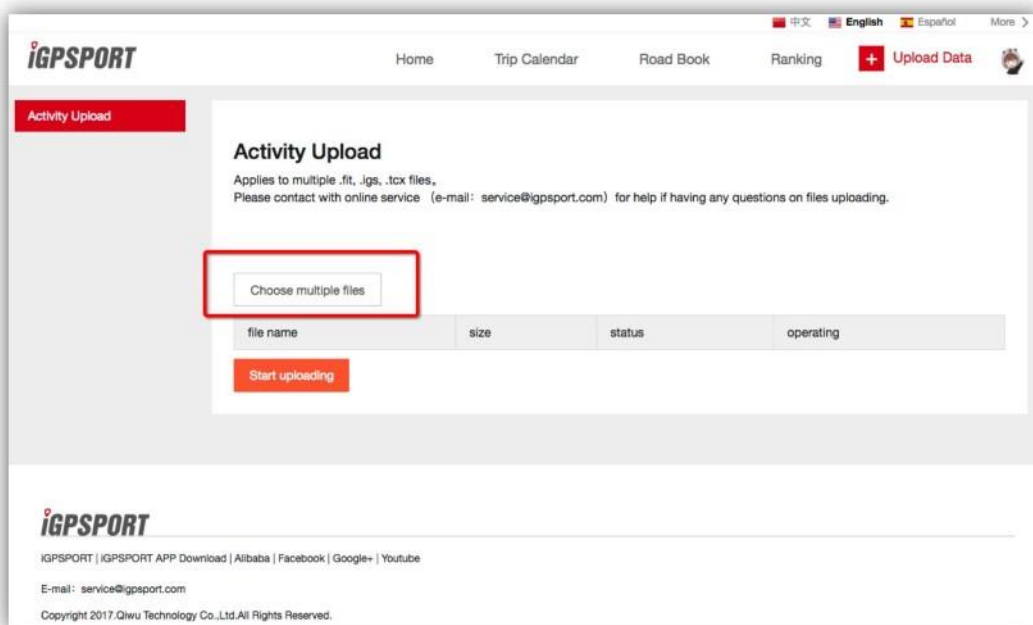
中文 English Español More >

iGPSPORT

Home Trip Calendar Road Book Ranking + Upload Data

Activity Upload

Activity Upload

Applies to multiple .fit, .igs, .tcx files。
Please contact with online service （e-mail：service@igpsport.com）for help if having any questions on files uploading.

Choose multiple files

| file name | size | status | operating |
|---|---|---|---|

Start uploading

iGPSPORT

iGPSPORT | iGPSPORT APP Download | Alibaba | Facebook | Google+ | Youtube

E-mail：service@igpsport.com

Copyright 2017.Qiwu Technology Co.,Ltd.All Rights Reserved.